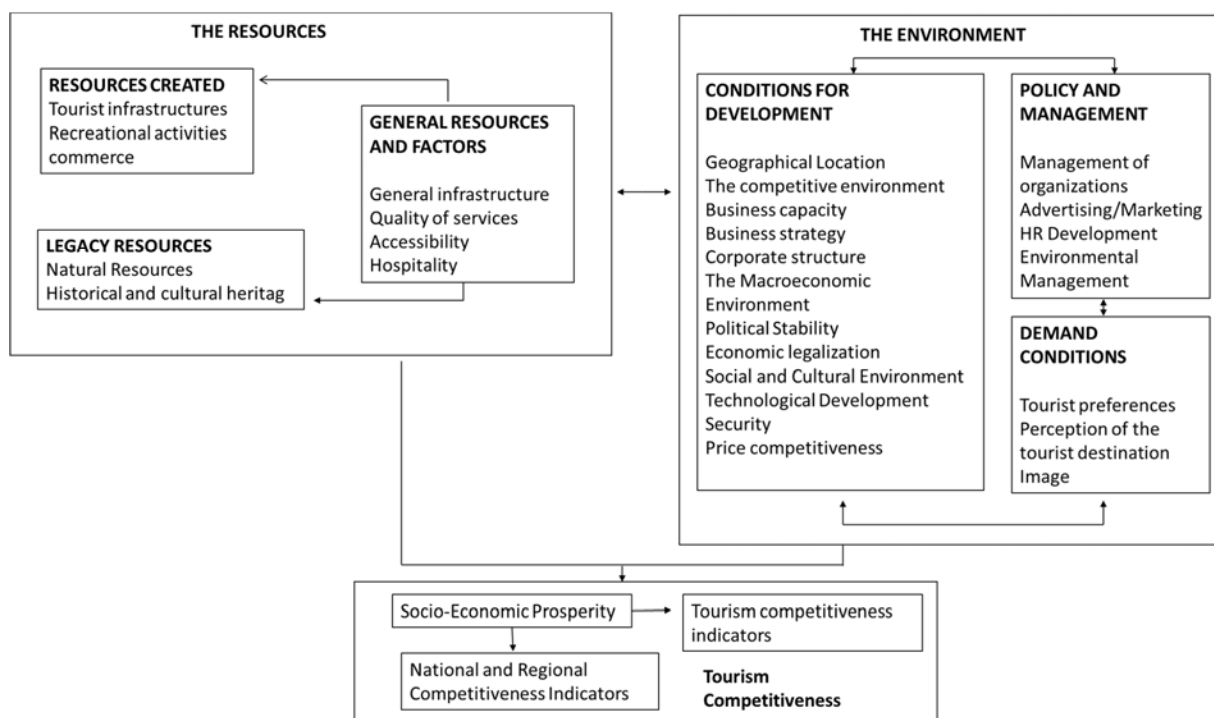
THE RESOURCES

RESOURCES CREATED
Tourist infrastructures
Recreational activities
commerce

GENERAL RESOURCES AND FACTORS
General infrastructure
Quality of services
Accessibility
Hospitality

LEGACY RESOURCES
Natural Resources
Historical and cultural heritag

THE ENVIRONMENT

CONDITIONS FOR DEVELOPMENT
Geographical Location
The competitive environment
Business capacity
Business strategy
Corporate structure
The Macroeconomic Environment
Political Stability
Economic legalization
Social and Cultural Environment
Technological Development
Security
Price competitiveness

POLICY AND MANAGEMENT
Management of organizations
Advertising/Marketing
HR Development
Environmental Management

DEMAND CONDITIONS
Tourist preferences
Perception of the tourist destination
Image

Socio-Economic Prosperity
Tourism competitiveness indicators
National and Regional Competitiveness Indicators
Tourism Competitiveness